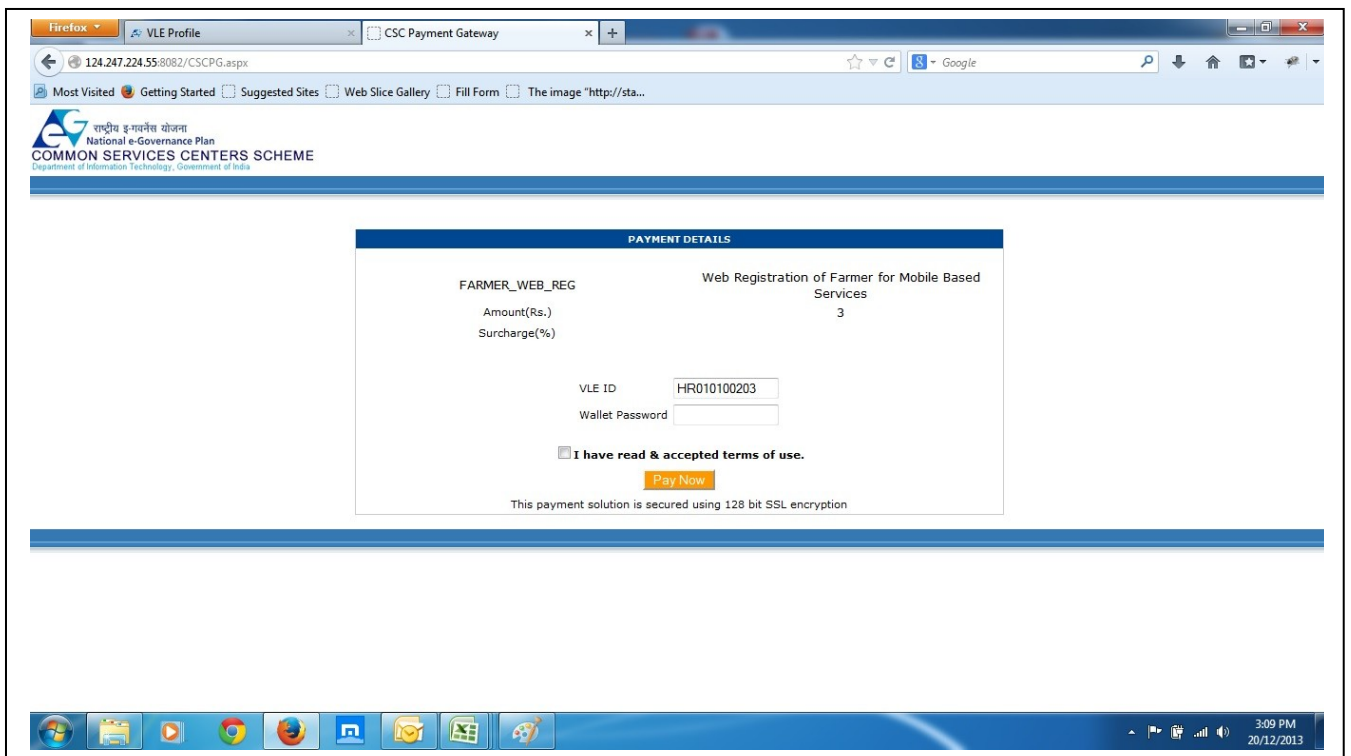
Firefox
VLE Profile
CSC Payment Gateway
124.247.224.55:8082/CSCPG.aspx
Google
Most Visited Getting Started Suggested Sites Web Slice Gallery Fill Form The image "http://sta...

राष्ट्रीय इ-गवर्नेंस योजना
National e-Governance Plan
COMMON SERVICES CENTERS SCHEME
Department of Information Technology, Government of India

PAYMENT DETAILS

| | |
|---|---|
| FARMER_WEB_REG | Web Registration of Farmer for Mobile Based Services |
| Amount(Rs.) | 3 |
| Surcharge(%) | |

VLE ID HR010100203
Wallet Password

I have read & accepted terms of use.

Pay Now

This payment solution is secured using 128 bit SSL encryption

3:09 PM
20/12/2013